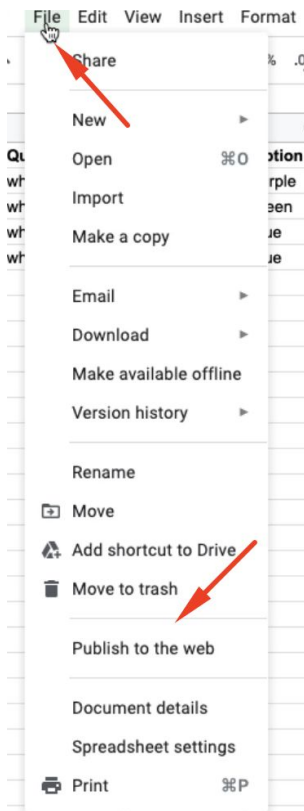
File Edit View Insert Format

Share

New
Open ⌘O
Import
Make a copy

Email
Download
Make available offline
Version history

Rename
Move
Add shortcut to Drive
Move to trash

Publish to the web

Document details
Spreadsheet settings

Print ⌘P

% .0
Qu
wh
wh
wh
wh
ption
rple
een
ue
ue